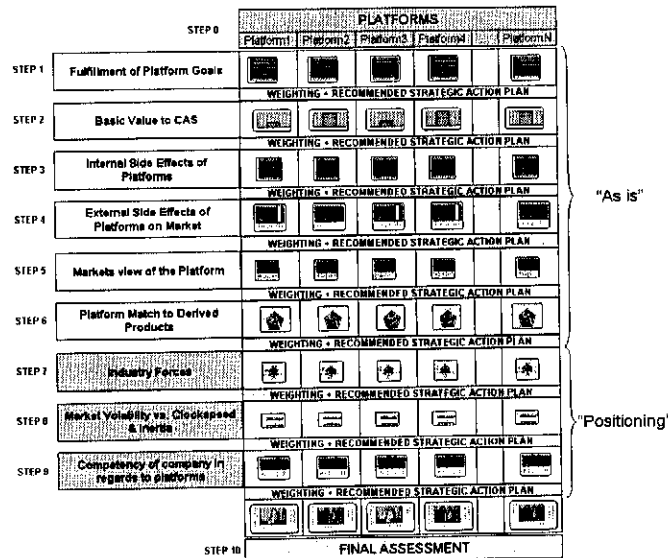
STEP 0

| PLATFORMS | | | | | |
|---|---|---|---|---|---|
| Platform1 | Platform2 | Platform3 | Platform4 | | PlatformN |

STEP 1 Fulfillment of Platform Goals

WEIGHTING + RECOMMENDED STRATEGIC ACTION PLAN

STEP 2 Basic Value to CAS

WEIGHTING + RECOMMENDED STRATEGIC ACTION PLAN

STEP 3 Internal Side Effects of Platforms

WEIGHTING + RECOMMENDED STRATEGIC ACTION PLAN

STEP 4 External Side Effects of Platforms on Market

WEIGHTING + RECOMMENDED STRATEGIC ACTION PLAN

STEP 5 Markets view of the Platform

WEIGHTING + RECOMMENDED STRATEGIC ACTION PLAN

STEP 6 Platform Match to Derived Products

WEIGHTING + RECOMMENDED STRATEGIC ACTION PLAN

"As is"

STEP 7 Industry Forces

WEIGHTING + RECOMMENDED STRATEGIC ACTION PLAN

STEP 8 Market Volatility vs. Clockspeed & Inertia

WEIGHTING + RECOMMENDED STRATEGIC ACTION PLAN

STEP 9 Competency of company in regards to platforms

WEIGHTING + RECOMMENDED STRATEGIC ACTION PLAN

"Positioning"

STEP 10 FINAL ASSESSMENT